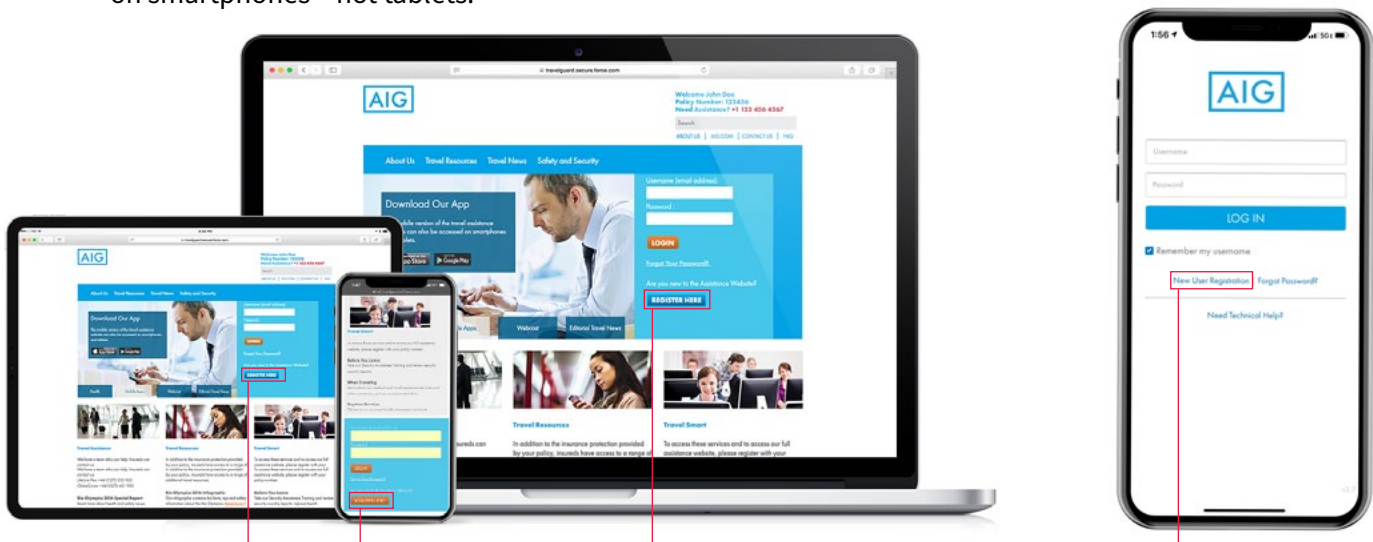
on smartphones – not tablets.

travelguard.secure.force.com

AIG

Welcome John Doe
Policy Number: 123456
Need Assistance? +1 123 456 4567

Search

ABOUT US | AIG.COM | CONTACT US | FAQ

About Us Travel Resources Travel News Safety and Security

Download Our App

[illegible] mobile version of the travel assistance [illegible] can also be accessed on smartphones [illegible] tablets.

App Store Google Play

Username (email address)

Password

LOGIN

Forgot Your Password?

Are you new to the Assistance Website?

REGISTER HERE

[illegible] Apps Webcast Editorial Travel News

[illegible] insureds can

Travel Resources

In addition to the insurance protection provided by your policy, insureds have access to a range of

Travel Smart

To access these services and to access our full assistance website, please register with your

AIG

Download Our App

REGISTER HERE

Travel Assistance Travel Resources Travel Smart

Rio Olympics 2016 Special Report

REGISTER HERE

1:56

AIG

Username

Password

LOG IN

Remember my username

New User Registration Forgot Password?

Need Technical Help?